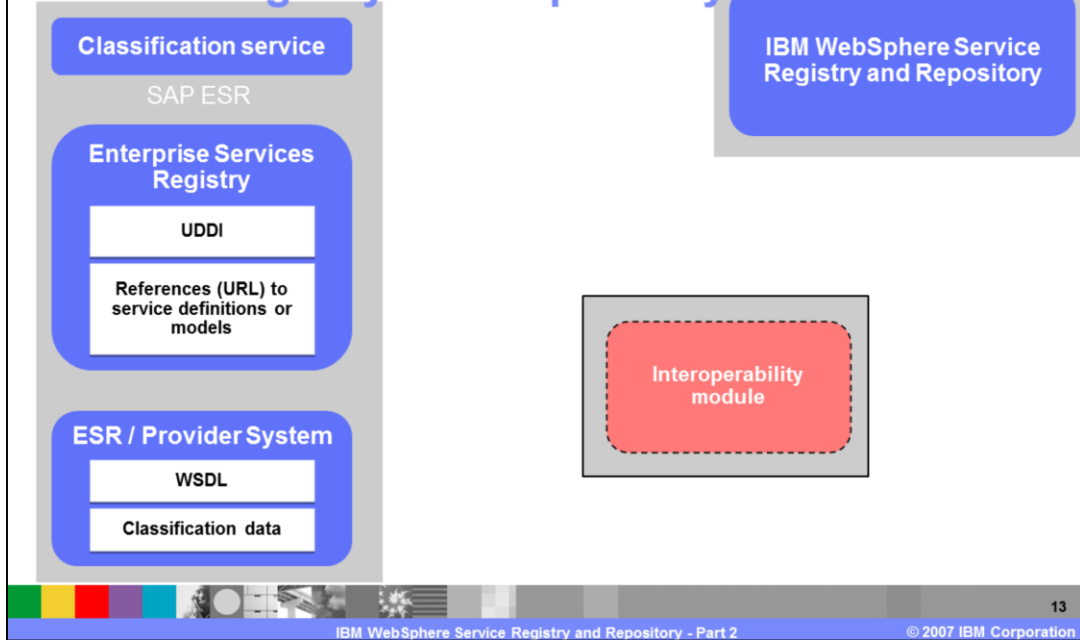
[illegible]

Classification service

SAP ESR

Enterprise Services Registry

UDDI

References (URL) to service definitions or models

ESR / Provider System

WSDL

Classification data

IBM WebSphere Service Registry and Repository

Interoperability module

13

IBM WebSphere Service Registry and Repository - Part 2

© 2007 IBM Corporation